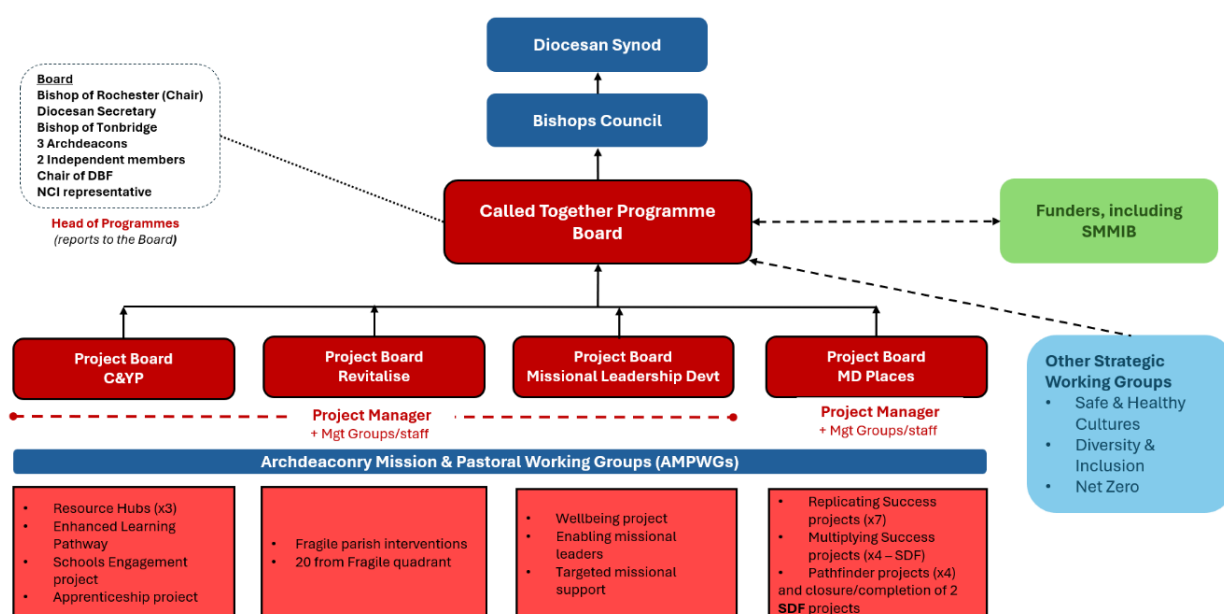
Diocesan Synod

Bishops Council

Board
Bishop of Rochester (Chair)
Diocesan Secretary
Bishop of Tonbridge
3 Archdeacons
2 Independent members
Chair of DBF
NCI representative

Head of Programmes
(reports to the Board)

Called Together Programme Board

Funders, including SMMIB

Other Strategic Working Groups
• Safe & Healthy Cultures
• Diversity & Inclusion
• Net Zero

Project Board C&YP

Project Board Revitalise

Project Board Missional Leadership Devt

Project Board MD Places

Project Manager
+ Mgt Groups/staff

Project Manager
+ Mgt Groups/staff

Archdeaconry Mission & Pastoral Working Groups (AMPWGs)

• Resource Hubs (x3)
• Enhanced Learning Pathway
• Schools Engagement project
• Apprenticeship project

• Fragile parish interventions
• 20 from Fragile quadrant

• Wellbeing project
• Enabling missional leaders
• Targeted missional support

• Replicating Success projects (x7)
• Multiplying Success projects (x4 – SDF)
• Pathfinder projects (x4) and closure/completion of 2 SDF projects